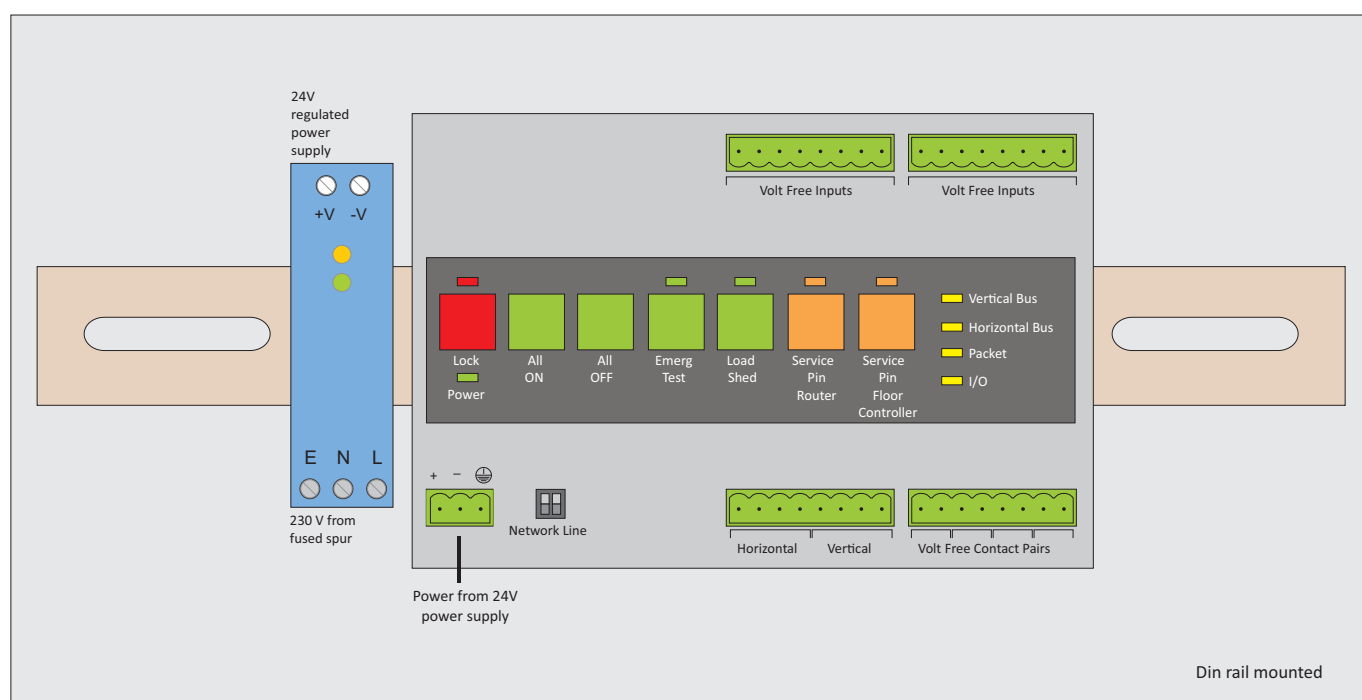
24V regulated power supply

+V -V

E N L

230 V from fused spur

Volt Free Inputs

Volt Free Inputs

Lock

Power

All ON

All OFF

Emerg Test

Load Shed

Service Pin Router

Service Pin Floor Controller

Vertical Bus

Horizontal Bus

Packet

I/O

+ −

Network Line

Horizontal

Vertical

Volt Free Contact Pairs

Power from 24V power supply

Din rail mounted